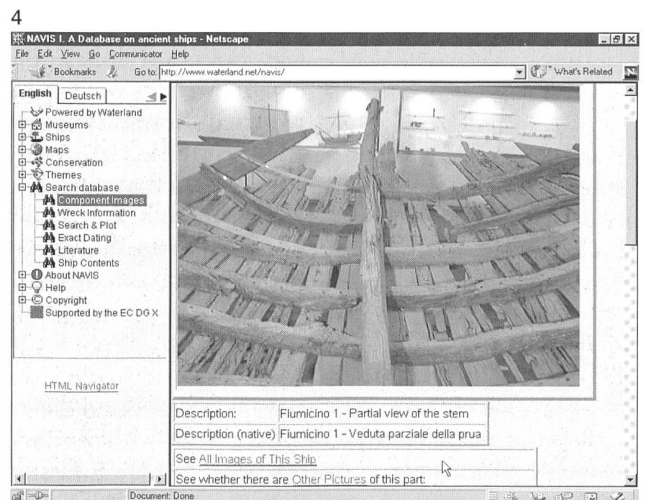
4

NAVIS I. A Database on ancient ships - Netscape

File Edit View Go Communicator Help

Bookmarks Go to: http://www.waterland.net/navis/ What's Related

English Deutsch

Powered by Waterland
Museums
Ships
Maps
Conservation
Themes
Search database
Component Images
Wreck Information
Search & Plot
Exact Dating
Literature
Ship Contents
About NAVIS
Help
Copyright
Supported by the EC DG X

HTML Navigator

| Description: | Fiumicino 1 - Partial view of the stem |
|---|---|
| Description (native) | Fiumicino 1 - Veduta parziale della prua |

See All Images of This Ship

See whether there are Other Pictures of this part:

Document: Done